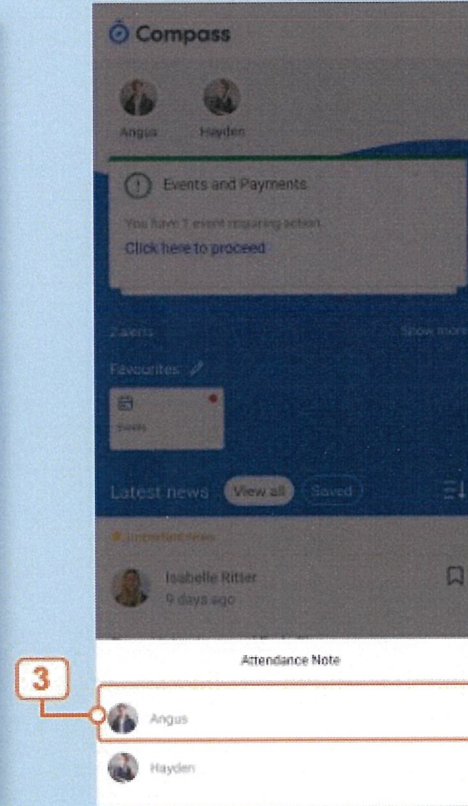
Compass

Angus
Hayden

Events and Payments

You have 1 event requiring action.

Click here to proceed

2 alerts
Show more

Favourites

Events

Latest news
View all
Saved

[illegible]

Isabelle Ritter
9 days ago

Attendance Note

3

Angus

Hayden